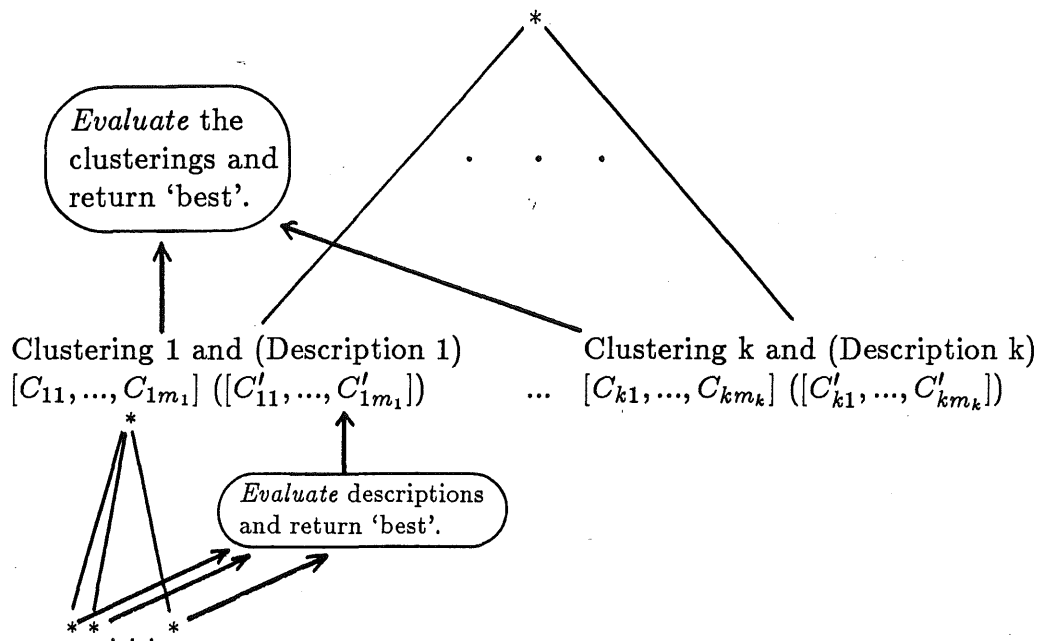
*

*Evaluate* the clusterings and return 'best'.

. . .

Clustering 1 and (Description 1)
$[C_{11}, ..., C_{1m_1}]$ $([C'_{11}, ..., C'_{1m_1}])$

...

Clustering k and (Description k)
$[C_{k1}, ..., C_{km_k}]$ $([C'_{k1}, ..., C'_{km_k}])$

*

*Evaluate* descriptions and return 'best'.

* * . . . *